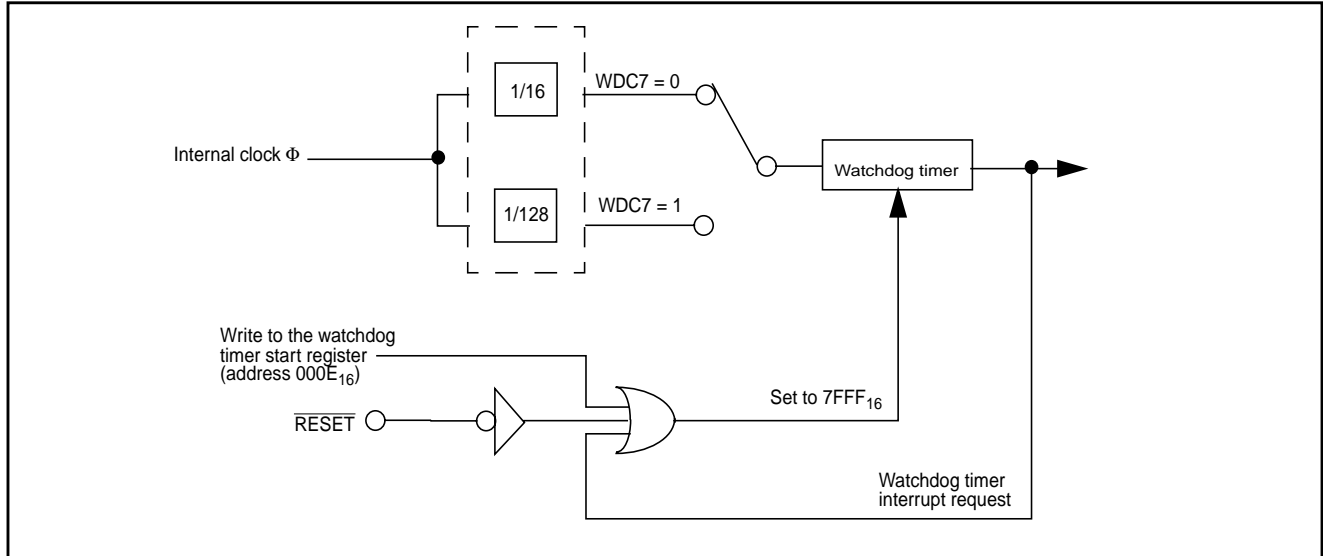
1/16

WDC7 = 0

Internal clock Φ

Watchdog timer

1/128

WDC7 = 1

Write to the watchdog timer start register (address 000E$_{16}$)

$\overline{\text{RESET}}$

Set to 7FFF$_{16}$

Watchdog timer interrupt request